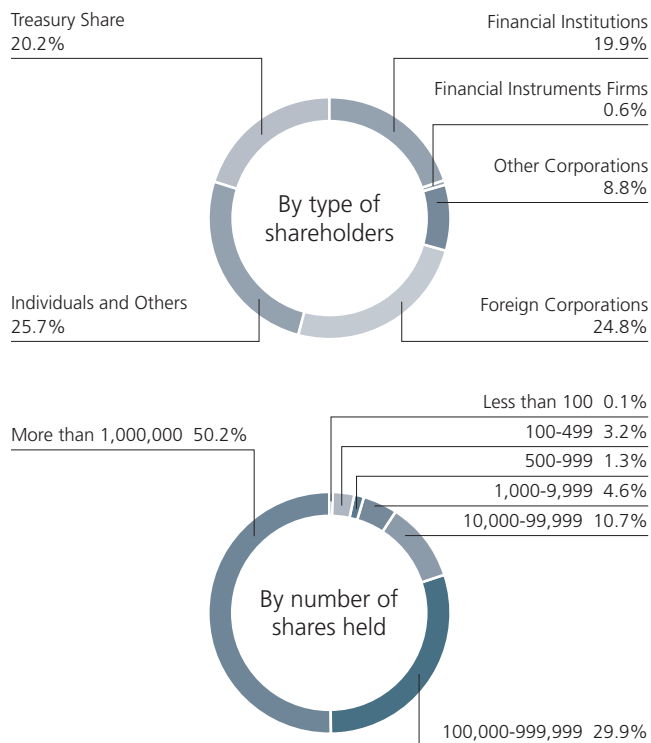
Treasury Share
20.2%

Financial Institutions
19.9%

Financial Instruments Firms
0.6%

Other Corporations
8.8%

By type of shareholders

Individuals and Others
25.7%

Foreign Corporations
24.8%

Less than 100 0.1%

More than 1,000,000 50.2%

100-499 3.2%

500-999 1.3%

1,000-9,999 4.6%

10,000-99,999 10.7%

By number of shares held

100,000-999,999 29.9%